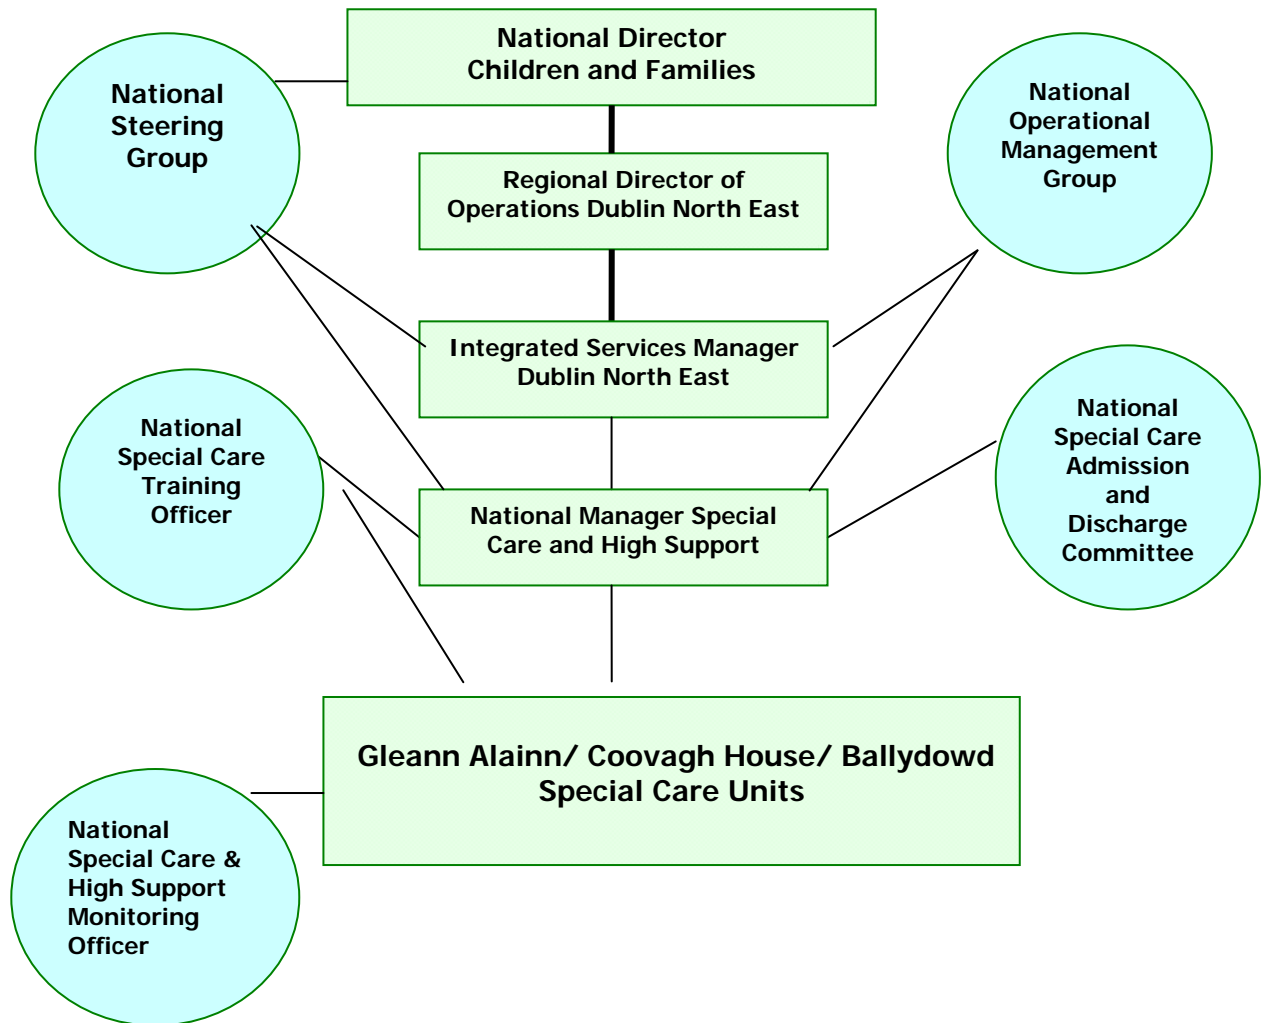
National Director
Children and Families

National Steering Group

National Operational Management Group

Regional Director of Operations Dublin North East

Integrated Services Manager Dublin North East

National Special Care Training Officer

National Manager Special Care and High Support

National Special Care Admission and Discharge Committee

Gleann Alainn/ Coovagh House/ Ballydowd Special Care Units

National Special Care & High Support Monitoring Officer